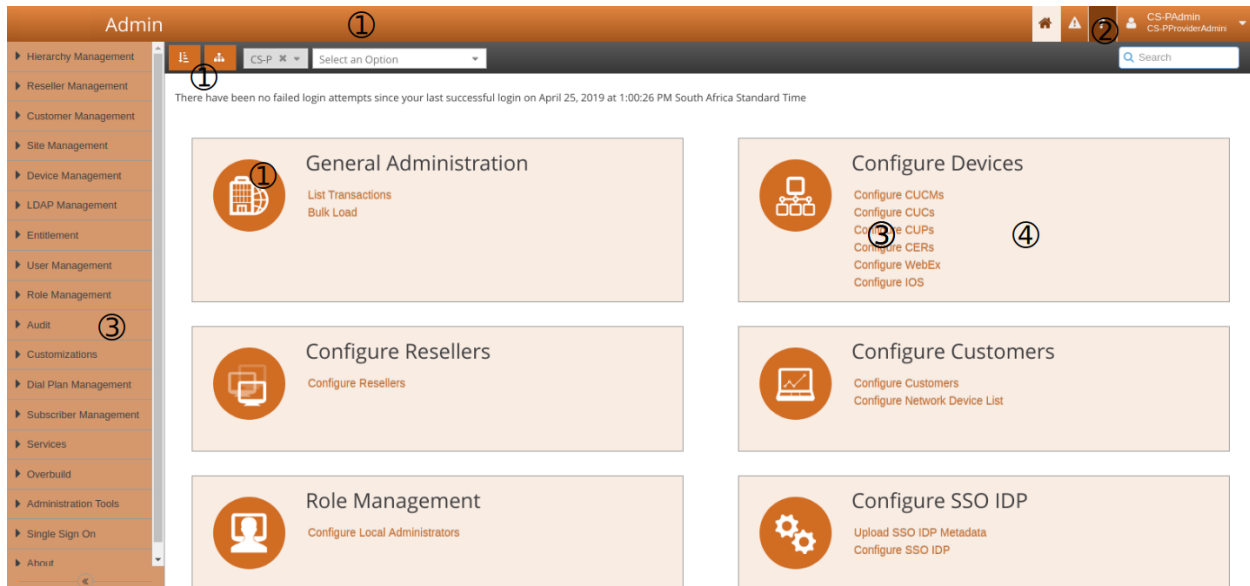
Admin ①

② CS-PAdmin
CS-PProviderAdmin

①

CS-P

Select an Option

Search

There have been no failed login attempts since your last successful login on April 25, 2019 at 1:00:26 PM South Africa Standard Time

Hierarchy Management
Reseller Management
Customer Management
Site Management
Device Management
LDAP Management
Entitlement
User Management
Role Management
Audit ③
Customizations
Dial Plan Management
Subscriber Management
Services
Overbuild
Administration Tools
Single Sign On
About

General Administration ①
List Transactions
Bulk Load

Configure Devices
Configure CUCMs
Configure CUCs
Configure CUPs ③ ④
Configure CERs
Configure WebEx
Configure IOS

Configure Resellers
Configure Resellers

Configure Customers
Configure Customers
Configure Network Device List

Role Management
Configure Local Administrators

Configure SSO IDP
Upload SSO IDP Metadata
Configure SSO IDP